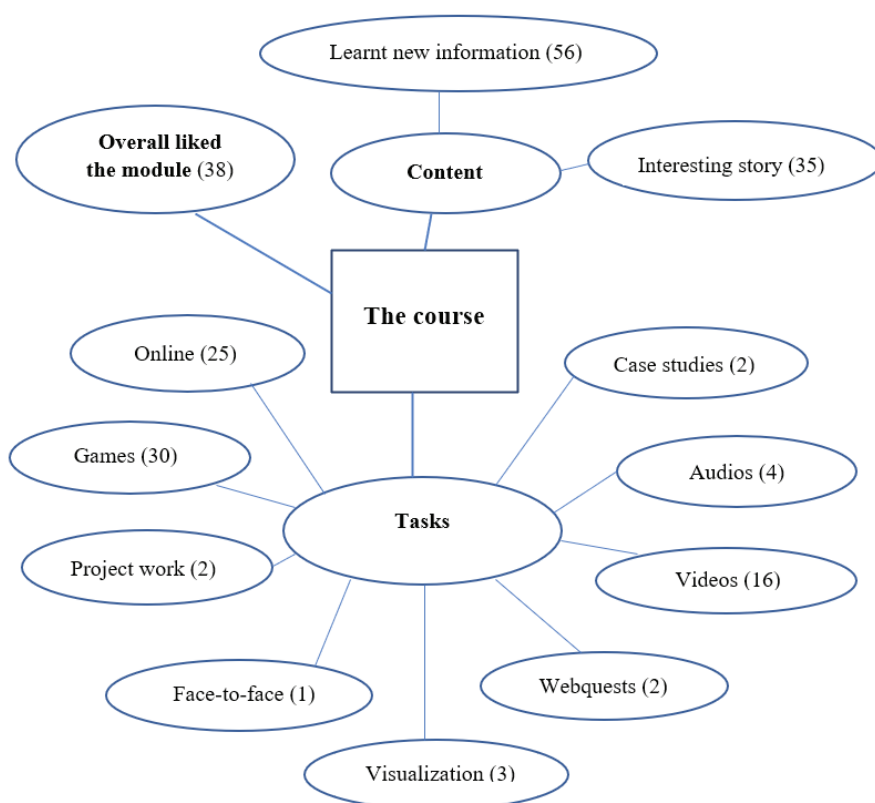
Learnt new information (56)

Overall liked the module (38)

Content

Interesting story (35)

The course

Online (25)

Case studies (2)

Games (30)

Audios (4)

Tasks

Project work (2)

Videos (16)

Face-to-face (1)

Webquests (2)

Visualization (3)